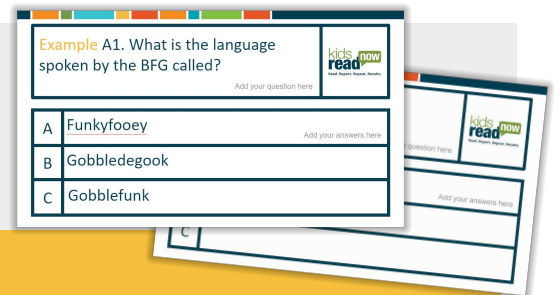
Example A1. What is the language spoken by the BFG called?

Add your question here

kids read now
Read. Repeat. Results.

A Funkyfooey

Add your answers here

B Gobbledegook

C Gobblefunk

question here

kids read now
Read. Repeat. Results.

Add your answers here

C